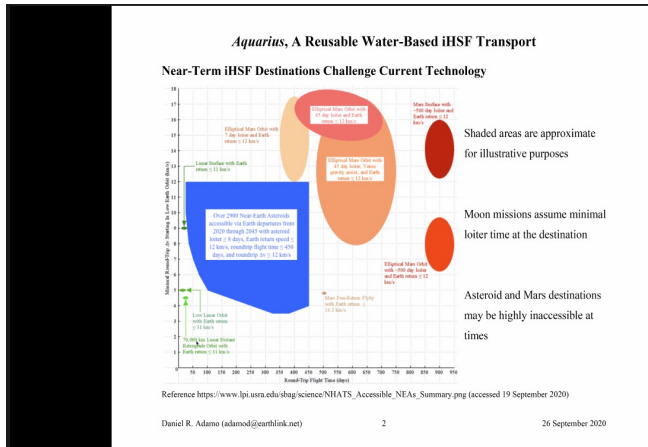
*Aquarius*, A Reusable Water-Based iHSF Transport

Near-Term iHSF Destinations Challenge Current Technology

Minimal Round-Trip Δv Starting In Low Earth Orbit (km/s)

18
17
16
15
14
13
12
11
10
9
8
7
6
5
4
3
2
1
0

0 50 100 150 200 250 300 350 400 450 500 550 600 650 700 750 800 850 900 950

Round-Trip Flight Time (days)

Elliptical Mars Orbit with 45 day loiter and Earth return ≤ 12 km/s

Mars Surface with ~500 day loiter and Earth return ≤ 12 km/s

Elliptical Mars Orbit with 7 day loiter and Earth return ≤ 12 km/s

Lunar Surface with Earth return ≤ 12 km/s

Elliptical Mars Orbit with 45 day loiter, Venus gravity assist, and Earth return ≤ 12 km/s

Over 2900 Near-Earth Asteroids accessible via Earth departures from 2020 through 2045 with asteroid loiter ≥ 8 days, Earth return speed ≤ 12 km/s, roundtrip flight time ≤ 450 days, and roundtrip Δv ≤ 12 km/s

Elliptical Mars Orbit with ~500 day loiter and Earth return ≤ 12 km/s

Mars Free-Return Flyby with Earth return ≤ 14.5 km/s

Low Lunar Orbit with Earth return ≤ 11 km/s

70,000 km Lunar Distant Retrograde Orbit with Earth return ≤ 11 km/s

Shaded areas are approximate for illustrative purposes

Moon missions assume minimal loiter time at the destination

Asteroid and Mars destinations may be highly inaccessible at times

Reference https://www.lpi.usra.edu/sbag/science/NHATS_Accessible_NEAs_Summary.png (accessed 19 September 2020)

Daniel R. Adamo (adamod@earthlink.net) 2 26 September 2020